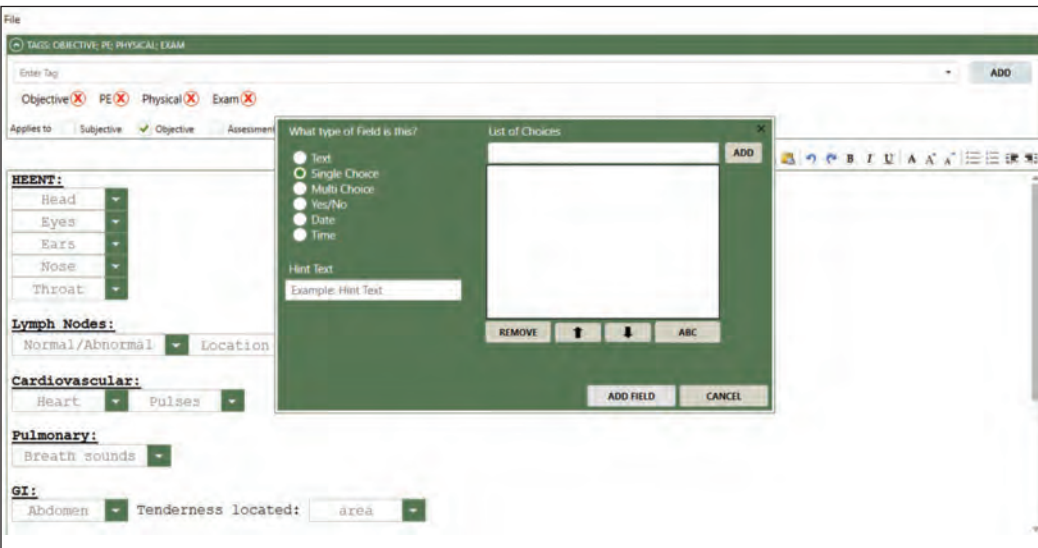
File

TAGS: OBJECTIVE; PE; PHYSICAL; EXAM

Enter Tag

ADD

Objective PE Physical Exam

Applies to Subjective Objective Assessment

HEENT:

Head

Eyes

Ears

Nose

Throat

Lymph Nodes:

Normal/Abnormal Location

Cardiovascular:

Heart Pulses

Pulmonary:

Breath sounds

GI:

Abdomen Tenderness located: area

What type of Field is this?

Text

Single Choice

Multi Choice

Yes/No

Date

Time

Hint Text

Example: Hint Text

List of Choices

ADD

REMOVE

ABC

ADD FIELD

CANCEL